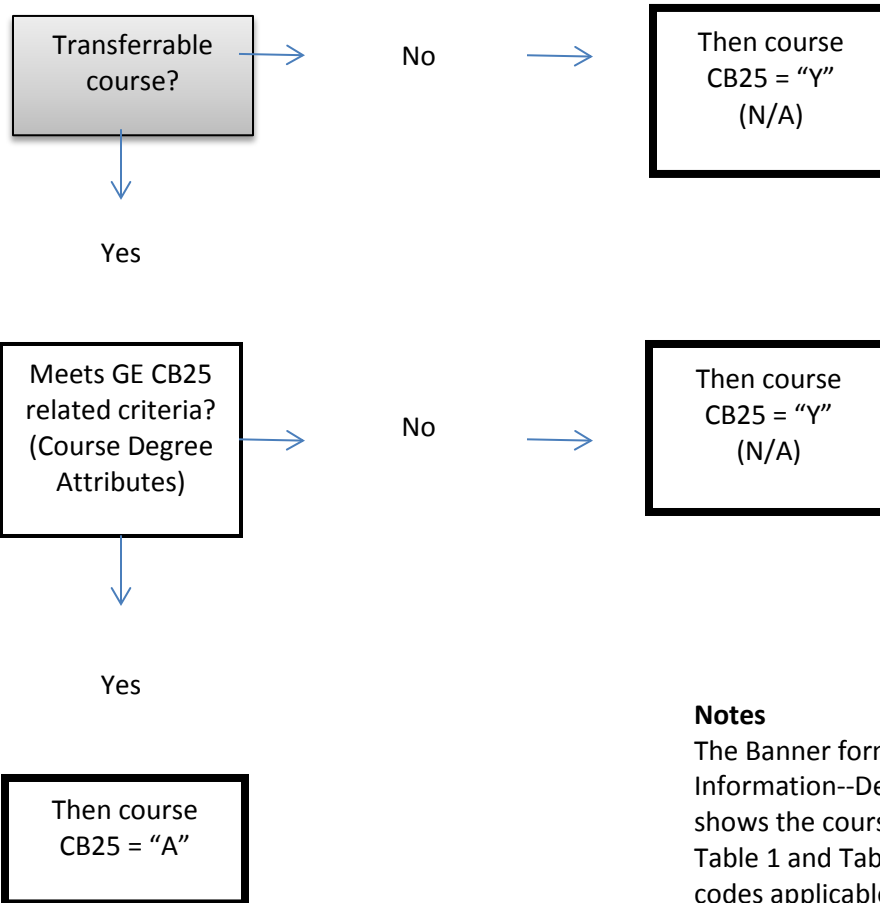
Transferrable course?

No

Then course CB25 = “Y” (N/A)

Yes

Meets GE CB25 related criteria? (Course Degree Attributes)

No

Then course CB25 = “Y” (N/A)

Yes

Then course CB25 = “A”

**Notes**
The Banner form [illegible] Information--De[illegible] shows the cours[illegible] Table 1 and Tab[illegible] codes applicable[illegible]